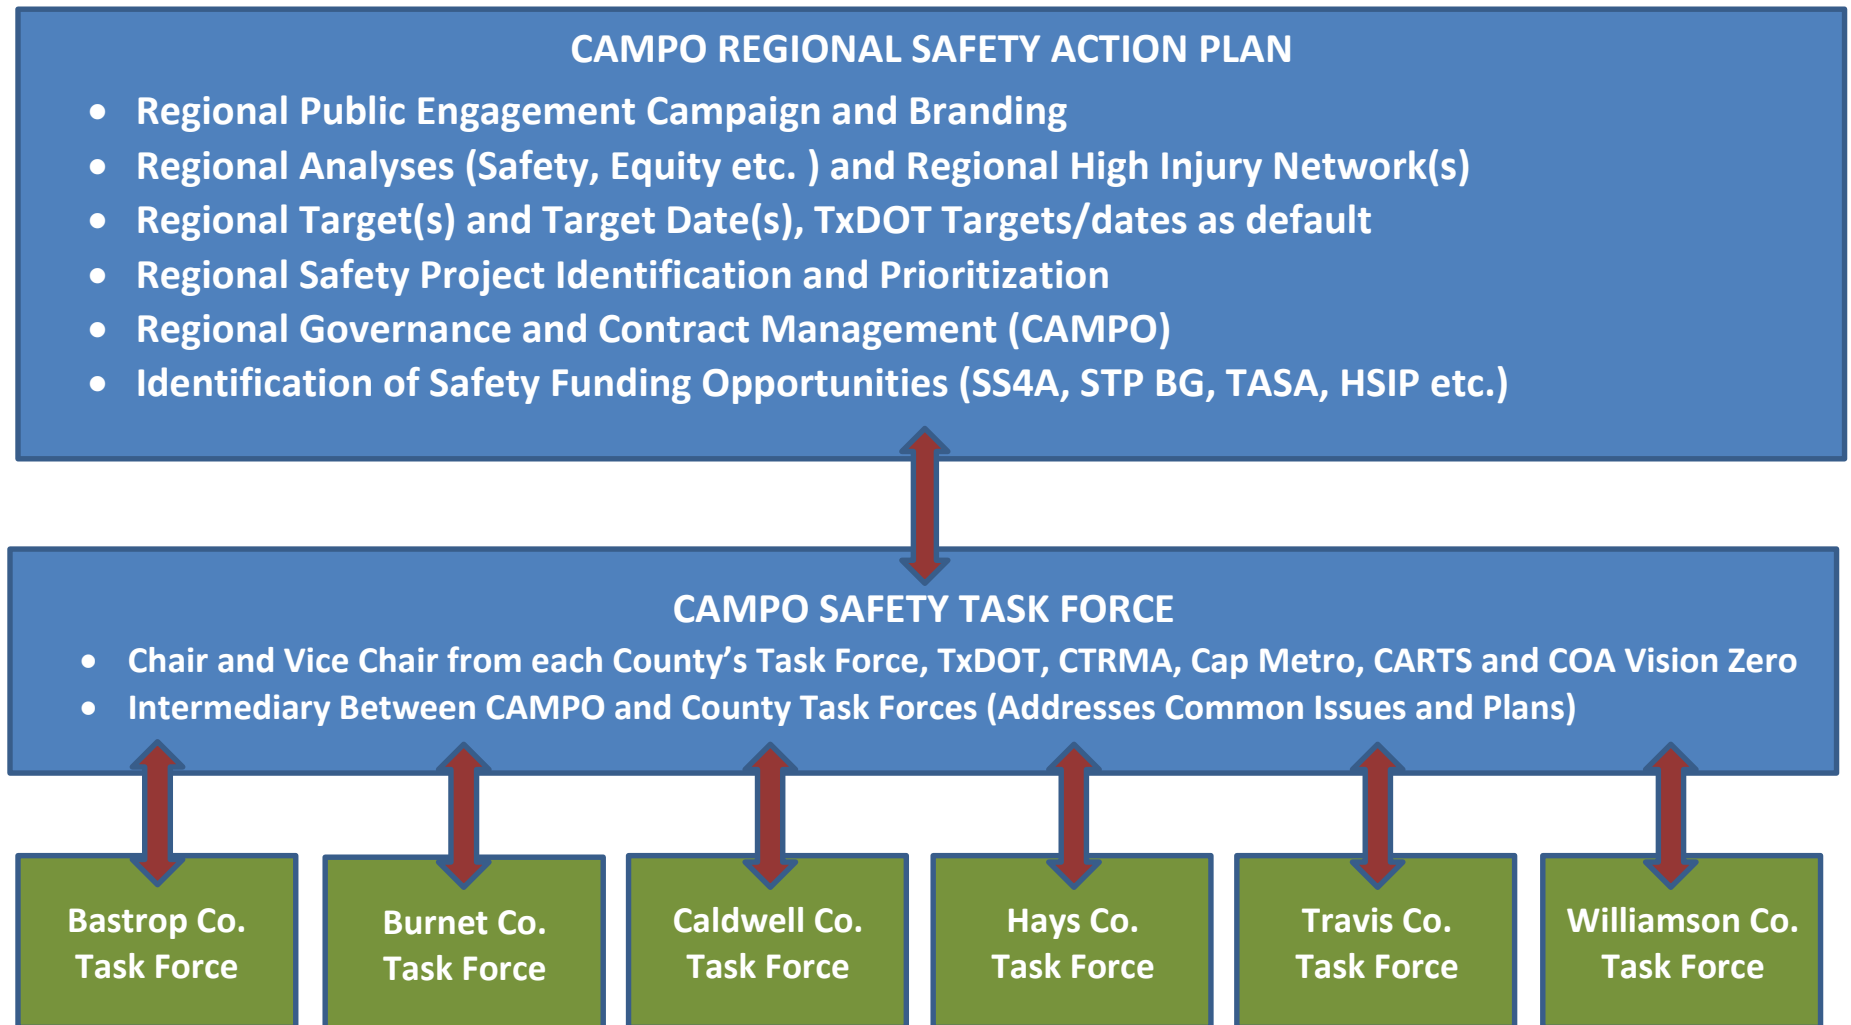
CAMPO REGIONAL SAFETY ACTION PLAN

- Regional Public Engagement Campaign and Branding
- Regional Analyses (Safety, Equity etc. ) and Regional High Injury Network(s)
- Regional Target(s) and Target Date(s), TxDOT Targets/dates as default
- Regional Safety Project Identification and Prioritization
- Regional Governance and Contract Management (CAMPO)
- Identification of Safety Funding Opportunities (SS4A, STP BG, TASA, HSIP etc.)

CAMPO SAFETY TASK FORCE

- Chair and Vice Chair from each County's Task Force, TxDOT, CTRMA, Cap Metro, CARTS and COA Vision Zero
- Intermediary Between CAMPO and County Task Forces (Addresses Common Issues and Plans)

Bastrop Co. Task Force

Burnet Co. Task Force

Caldwell Co. Task Force

Hays Co. Task Force

Travis Co. Task Force

Williamson Co. Task Force